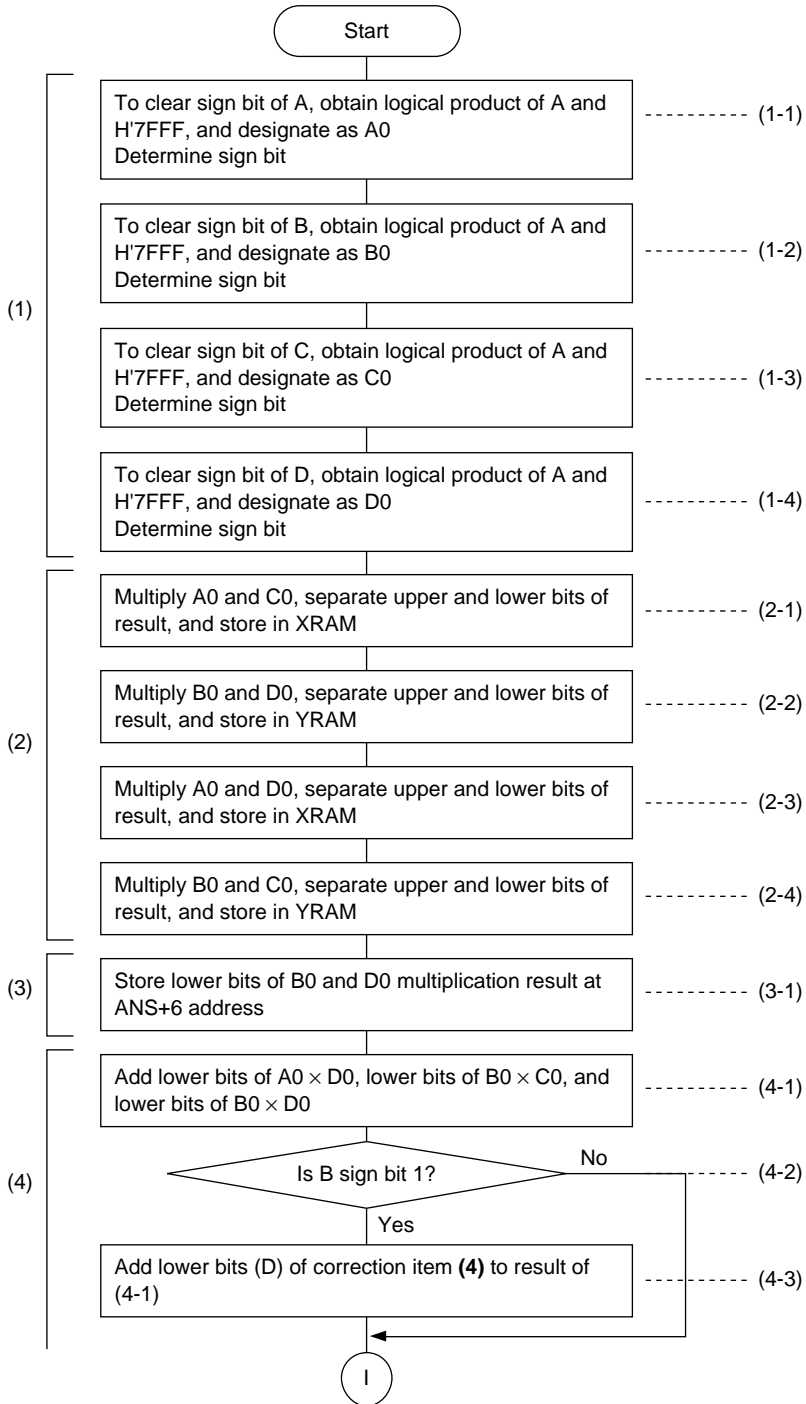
Start

(1)

To clear sign bit of A, obtain logical product of A and H'7FFF, and designate as A0
Determine sign bit

(1-1)

To clear sign bit of B, obtain logical product of A and H'7FFF, and designate as B0
Determine sign bit

(1-2)

To clear sign bit of C, obtain logical product of A and H'7FFF, and designate as C0
Determine sign bit

(1-3)

To clear sign bit of D, obtain logical product of A and H'7FFF, and designate as D0
Determine sign bit

(1-4)

(2)

Multiply A0 and C0, separate upper and lower bits of result, and store in XRAM

(2-1)

Multiply B0 and D0, separate upper and lower bits of result, and store in YRAM

(2-2)

Multiply A0 and D0, separate upper and lower bits of result, and store in XRAM

(2-3)

Multiply B0 and C0, separate upper and lower bits of result, and store in YRAM

(2-4)

(3)

Store lower bits of B0 and D0 multiplication result at ANS+6 address

(3-1)

(4)

Add lower bits of A0 $\times$ D0, lower bits of B0 $\times$ C0, and lower bits of B0 $\times$ D0

(4-1)

Is B sign bit 1?

No

(4-2)

Yes

Add lower bits (D) of correction item **(4)** to result of (4-1)

(4-3)

I